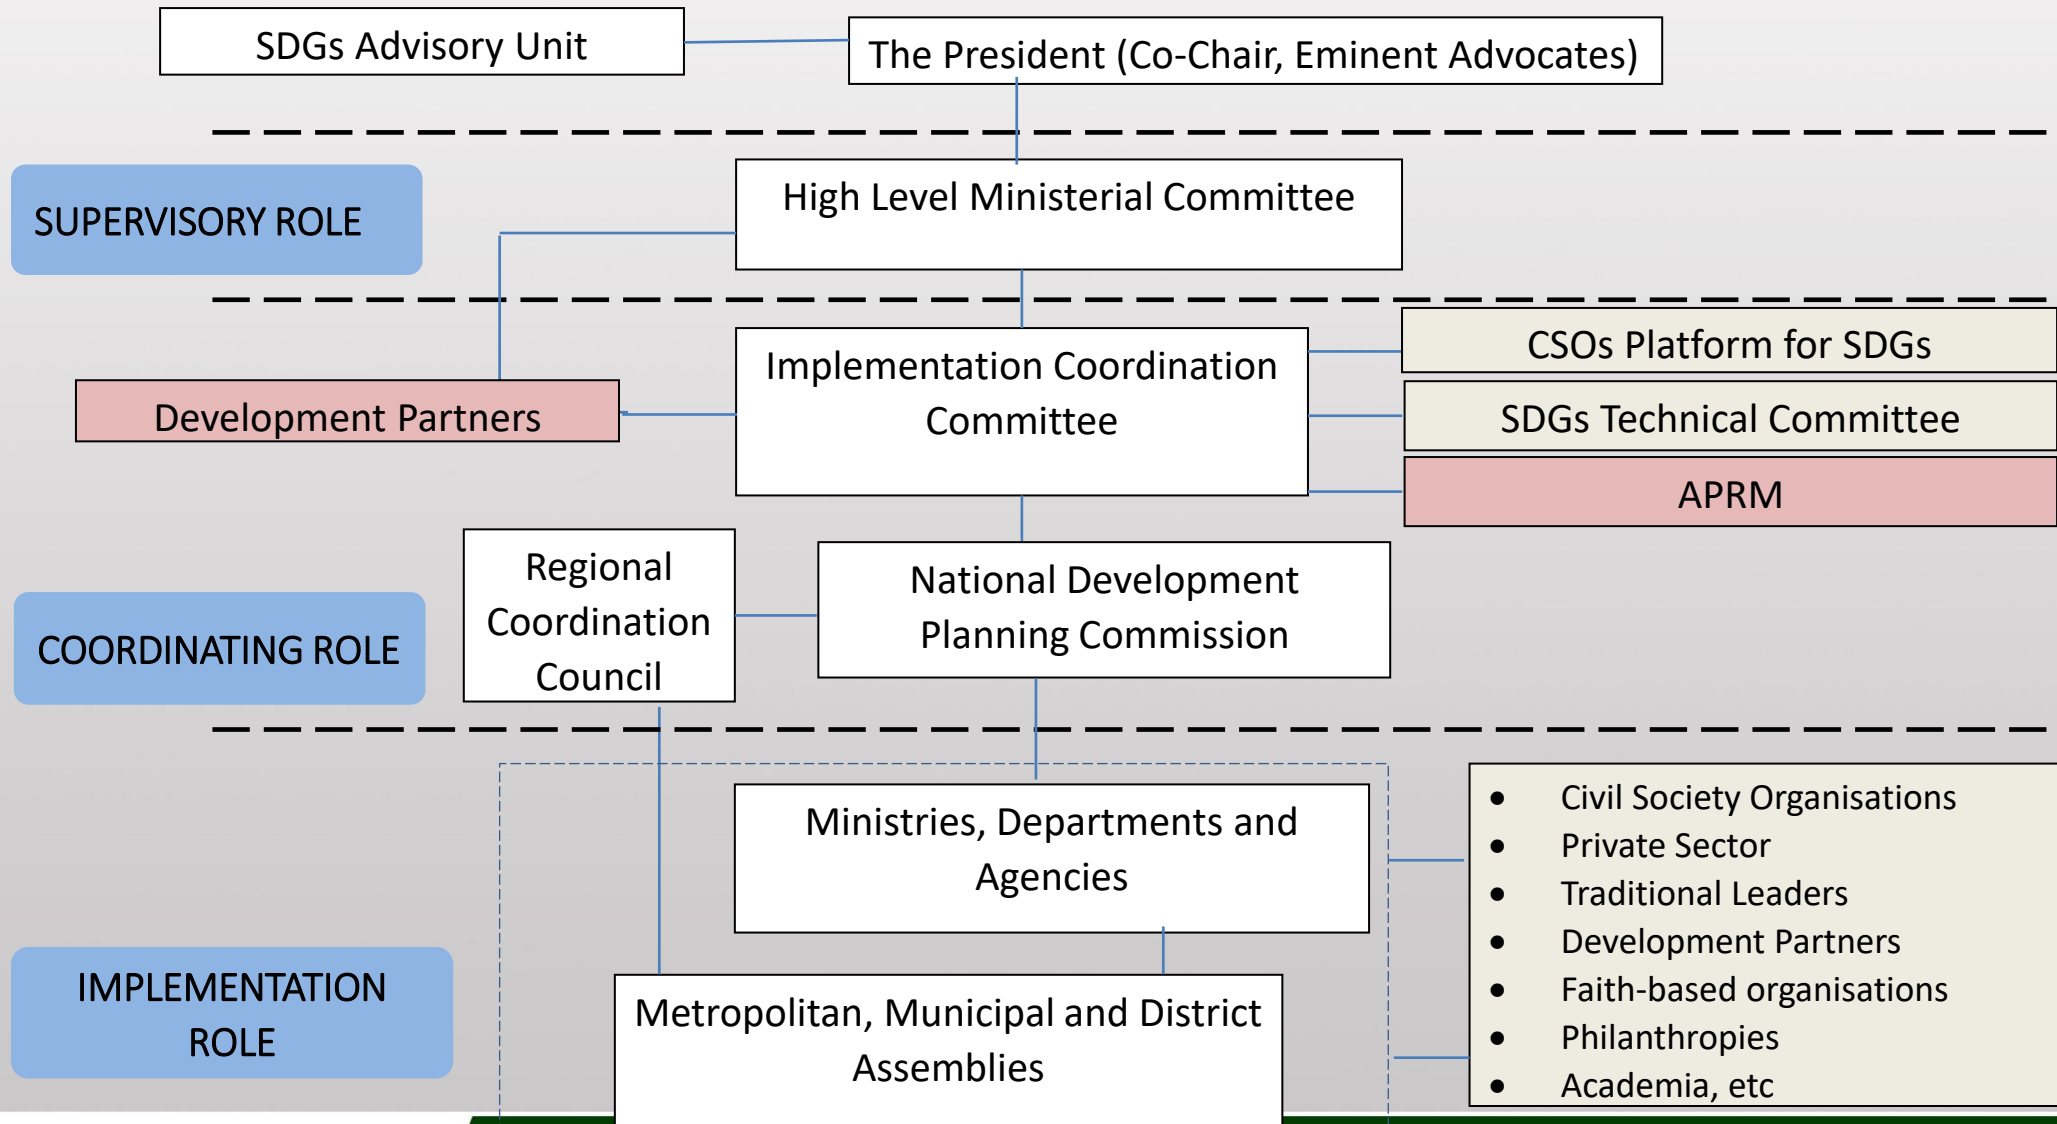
SDGs Advisory Unit

The President (Co-Chair, Eminent Advocates)

SUPERVISORY ROLE

High Level Ministerial Committee

Development Partners

Implementation Coordination Committee

CSOs Platform for SDGs

SDGs Technical Committee

APRM

COORDINATING ROLE

Regional Coordination Council

National Development Planning Commission

IMPLEMENTATION ROLE

Ministries, Departments and Agencies

Metropolitan, Municipal and District Assemblies

- Civil Society Organisations
- Private Sector
- Traditional Leaders
- Development Partners
- Faith-based organisations
- Philanthropies
- Academia, etc